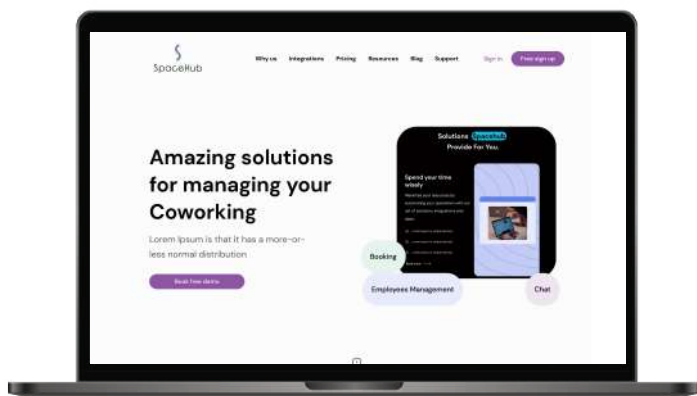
SpaceHub

Why us Integrations Pricing Resources Blog Support Sign in Free sign up

Amazing solutions for managing your Coworking

Lorem Ipsum is that it has a more-or-less normal distribution

Book free demo

Solutions SpaceHub Provide For You.

Spend your time wisely

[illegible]

Booking

Employees Management

Chat